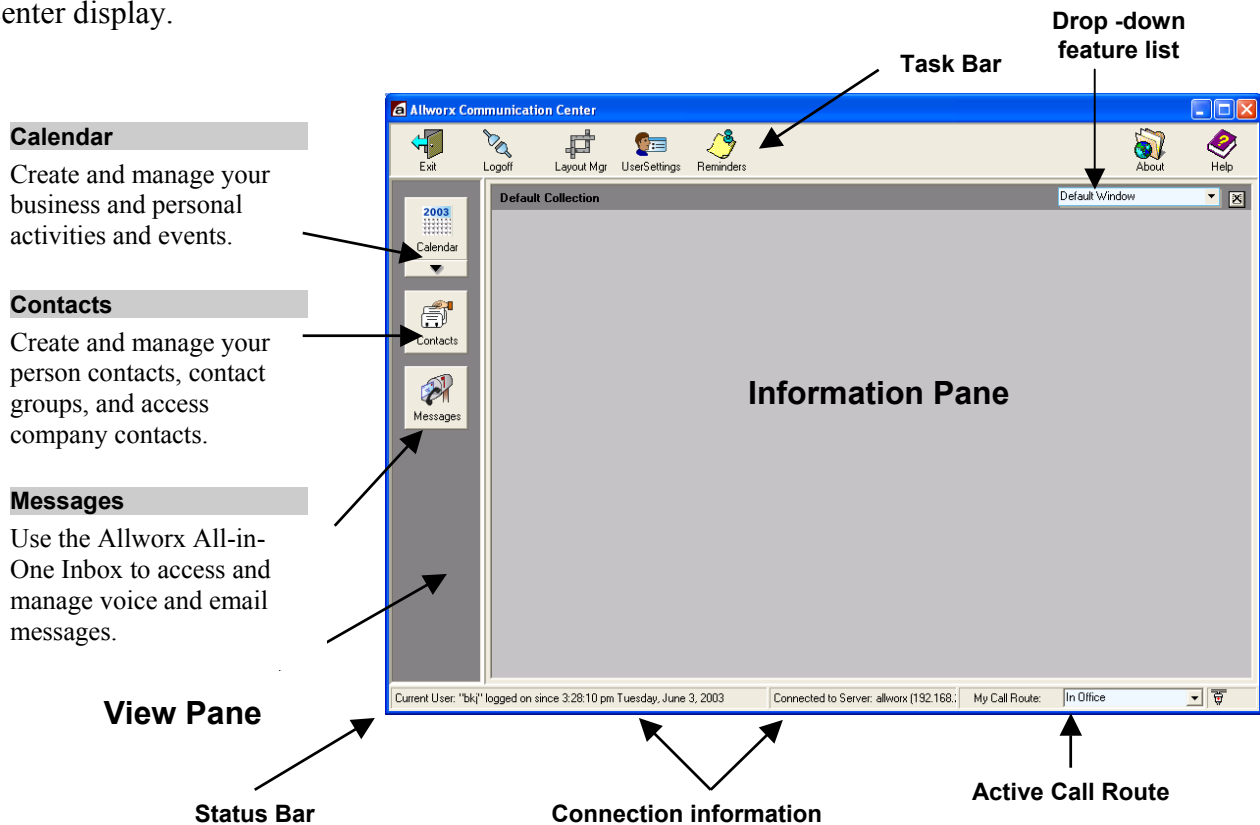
enter display.

Drop -down feature list

Task Bar

Allworx Communication Center

Exit
Logoff
Layout Mgr
UserSettings
Reminders
About
Help

Calendar

Create and manage your business and personal activities and events.

Contacts

Create and manage your person contacts, contact groups, and access company contacts.

Messages

Use the Allworx All-in-One Inbox to access and manage voice and email messages.

View Pane

2003
Calendar
Contacts
Messages

Default Collection
Default Window

Information Pane

Current User: "bkj" logged on since 3:28:10 pm Tuesday, June 3, 2003
Connected to Server: allworx (192.168.
My Call Route:
In Office

Status Bar

Connection information

Active Call Route